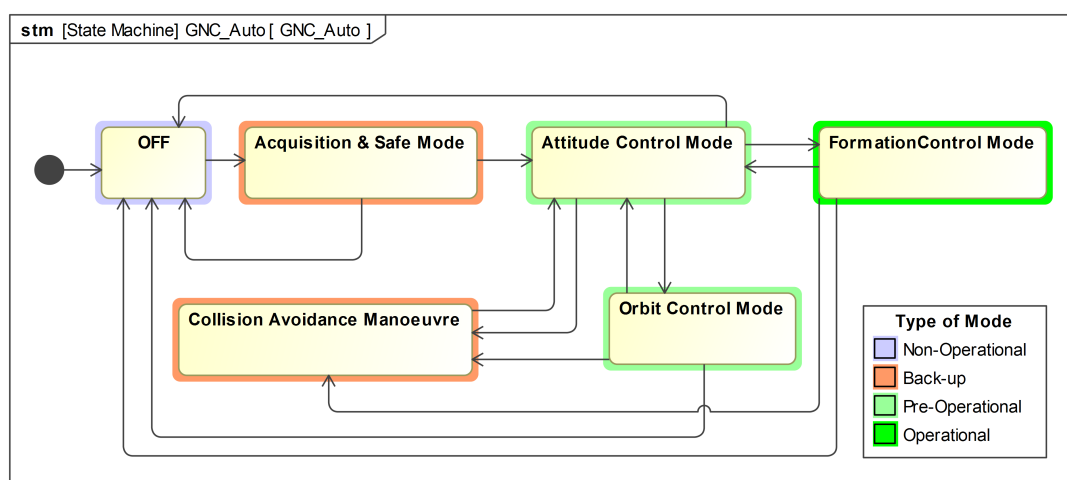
stm [State Machine] GNC_Auto [ GNC_Auto ]

OFF

Acquisition & Safe Mode

Attitude Control Mode

FormationControl Mode

Collision Avoidance Manoeuvre

Orbit Control Mode

Type of Mode

Non-Operational

Back-up

Pre-Operational

Operational